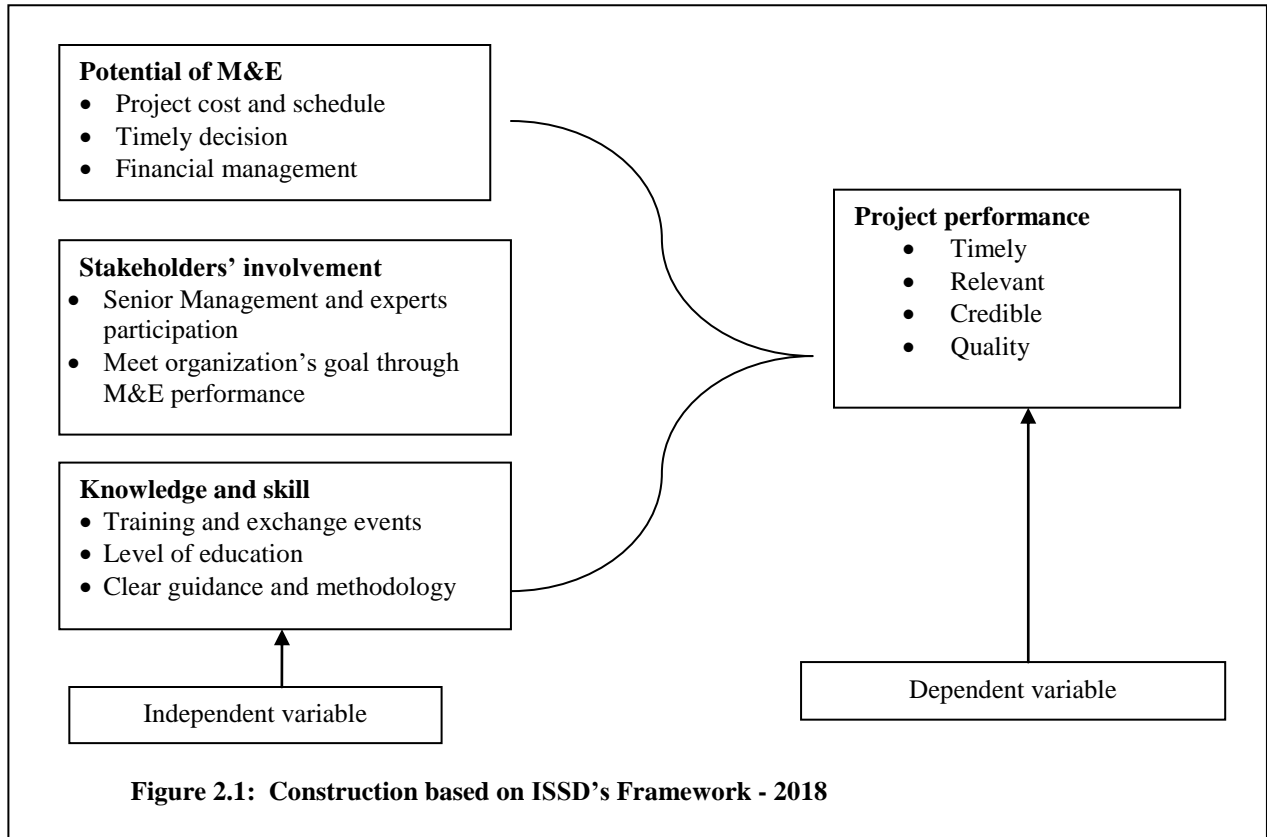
**Potential of M&E**
- Project cost and schedule
- Timely decision
- Financial management

**Stakeholders' involvement**
- Senior Management and experts participation
- Meet organization's goal through M&E performance

**Knowledge and skill**
- Training and exchange events
- Level of education
- Clear guidance and methodology

Independent variable

**Project performance**
- Timely
- Relevant
- Credible
- Quality

Dependent variable

**Figure 2.1: Construction based on ISSD's Framework - 2018**